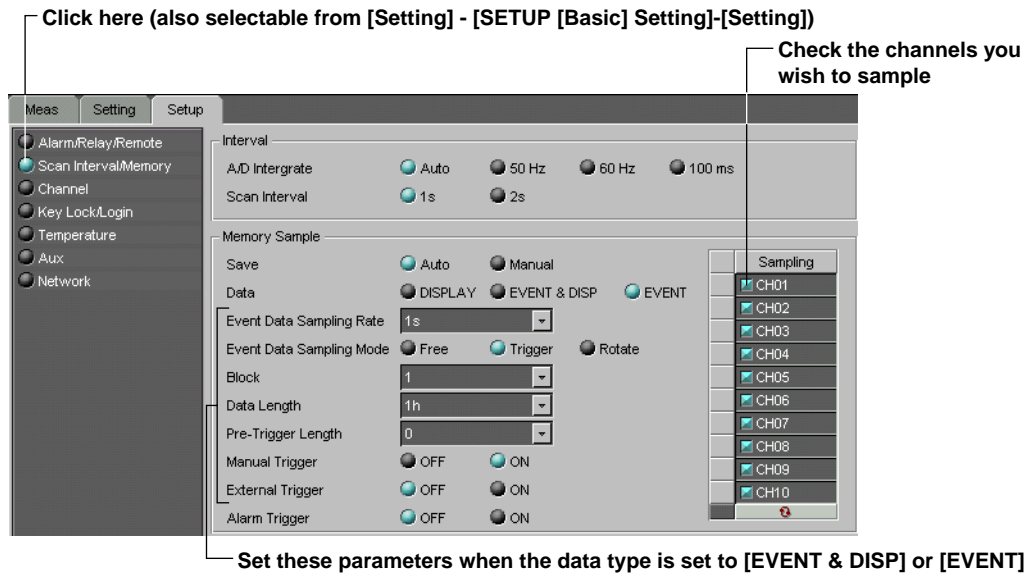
Click here (also selectable from [Setting] - [SETUP [Basic] Setting]-[Setting])

Check the channels you wish to sample

Meas | Setting | Setup

Alarm/Relay/Remote
Scan Interval/Memory
Channel
Key Lock/Login
Temperature
Aux
Network

Interval
A/D Intergrate: Auto, 50 Hz, 60 Hz, 100 ms
Scan Interval: 1s, 2s

Memory Sample
Save: Auto, Manual
Data: DISPLAY, EVENT & DISP, EVENT
Event Data Sampling Rate: 1s
Event Data Sampling Mode: Free, Trigger, Rotate
Block: 1
Data Length: 1h
Pre-Trigger Length: 0
Manual Trigger: OFF, ON
External Trigger: OFF, ON
Alarm Trigger: OFF, ON

| | Sampling |
|---|---|
| | CH01 |
| | CH02 |
| | CH03 |
| | CH04 |
| | CH05 |
| | CH06 |
| | CH07 |
| | CH08 |
| | CH09 |
| | CH10 |

Set these parameters when the data type is set to [EVENT & DISP] or [EVENT]